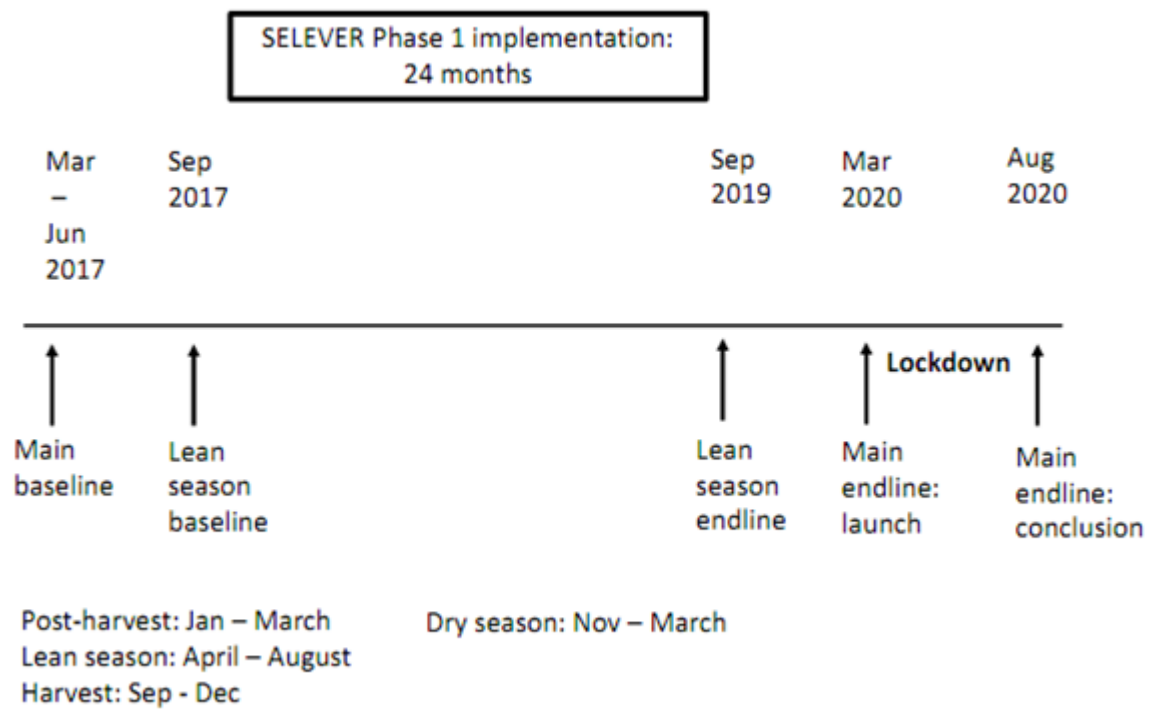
SELEVER Phase 1 implementation: 24 months

Mar – Jun 2017

Sep 2017

Sep 2019

Mar 2020

Aug 2020

Lockdown

Main baseline

Lean season baseline

Lean season endline

Main endline: launch

Main endline: conclusion

Post-harvest: Jan – March
Lean season: April – August
Harvest: Sep - Dec

Dry season: Nov – March